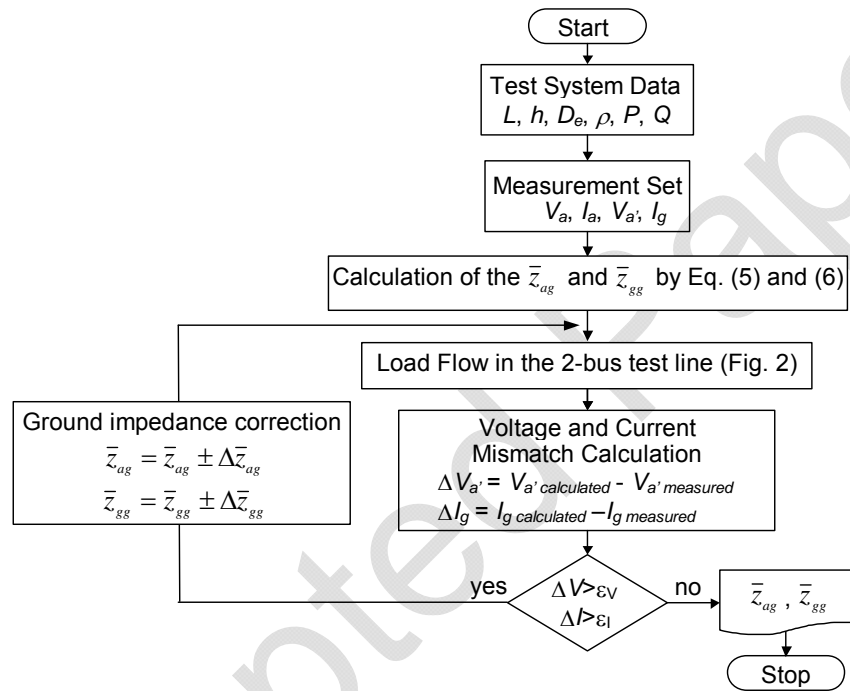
Start

Test System Data
$L$, $h$, $D_e$, $\rho$, $P$, $Q$

Measurement Set
$V_a$, $I_a$, $V_{a'}$, $I_g$

Calculation of the $\bar{z}_{ag}$ and $\bar{z}_{gg}$ by Eq. (5) and (6)

Load Flow in the 2-bus test line (Fig. 2)

Ground impedance correction
$\bar{z}_{ag} = \bar{z}_{ag} \pm \Delta\bar{z}_{ag}$
$\bar{z}_{gg} = \bar{z}_{gg} \pm \Delta\bar{z}_{gg}$

Voltage and Current Mismatch Calculation
$\Delta V_{a'} = V_{a'\,calculated} - V_{a'\,measured}$
$\Delta I_g = I_{g\,calculated} - I_{g\,measured}$

yes

$\Delta V > \varepsilon_V$
$\Delta I > \varepsilon_I$

no

$\bar{z}_{ag}$ , $\bar{z}_{gg}$

Stop